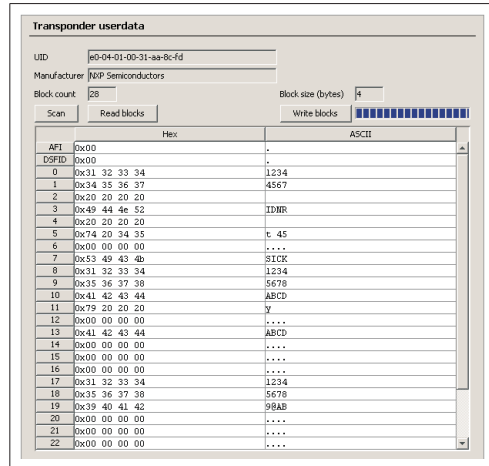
Transponder userdata

UID e0-04-01-00-31-aa-8c-fd

Manufacturer NXP Semiconductors

Block count 28

Block size (bytes) 4

Scan

Read blocks

Write blocks

| | Hex | ASCII |
|---|---|---|
| AFI | 0x00 | . |
| DSFID | 0x00 | . |
| 0 | 0x31 32 33 34 | 1234 |
| 1 | 0x34 35 36 37 | 4567 |
| 2 | 0x20 20 20 20 | |
| 3 | 0x49 44 4e 52 | IDNR |
| 4 | 0x20 20 20 20 | |
| 5 | 0x74 20 34 35 | t 45 |
| 6 | 0x00 00 00 00 | .... |
| 7 | 0x53 49 43 4b | SICK |
| 8 | 0x31 32 33 34 | 1234 |
| 9 | 0x35 36 37 38 | 5678 |
| 10 | 0x41 42 43 44 | ABCD |
| 11 | 0x79 20 20 20 | y |
| 12 | 0x00 00 00 00 | .... |
| 13 | 0x41 42 43 44 | ABCD |
| 14 | 0x00 00 00 00 | .... |
| 15 | 0x00 00 00 00 | .... |
| 16 | 0x00 00 00 00 | .... |
| 17 | 0x31 32 33 34 | 1234 |
| 18 | 0x35 36 37 38 | 5678 |
| 19 | 0x39 40 41 42 | 9@AB |
| 20 | 0x00 00 00 00 | .... |
| 21 | 0x00 00 00 00 | .... |
| 22 | 0x00 00 00 00 | .... |